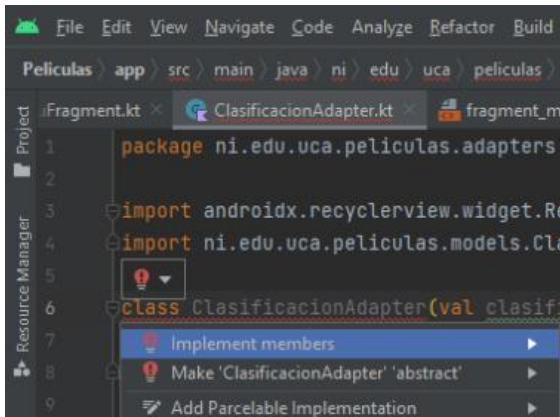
File Edit View Navigate Code Analyze Refactor Build

Peliculas app src main java ni edu uca peliculas

Project

Resource Manager

Fragment.kt ClasificacionAdapter.kt fragment_m

1 package ni.edu.uca.peliculas.adapters
2
3 import androidx.recyclerview.widget.R
4 import ni.edu.uca.peliculas.models.Cl
5
6 class ClasificacionAdapter(val clasif
7 Implement members
8 Make 'ClasificacionAdapter' 'abstract'
9 Add Parcelable Implementation